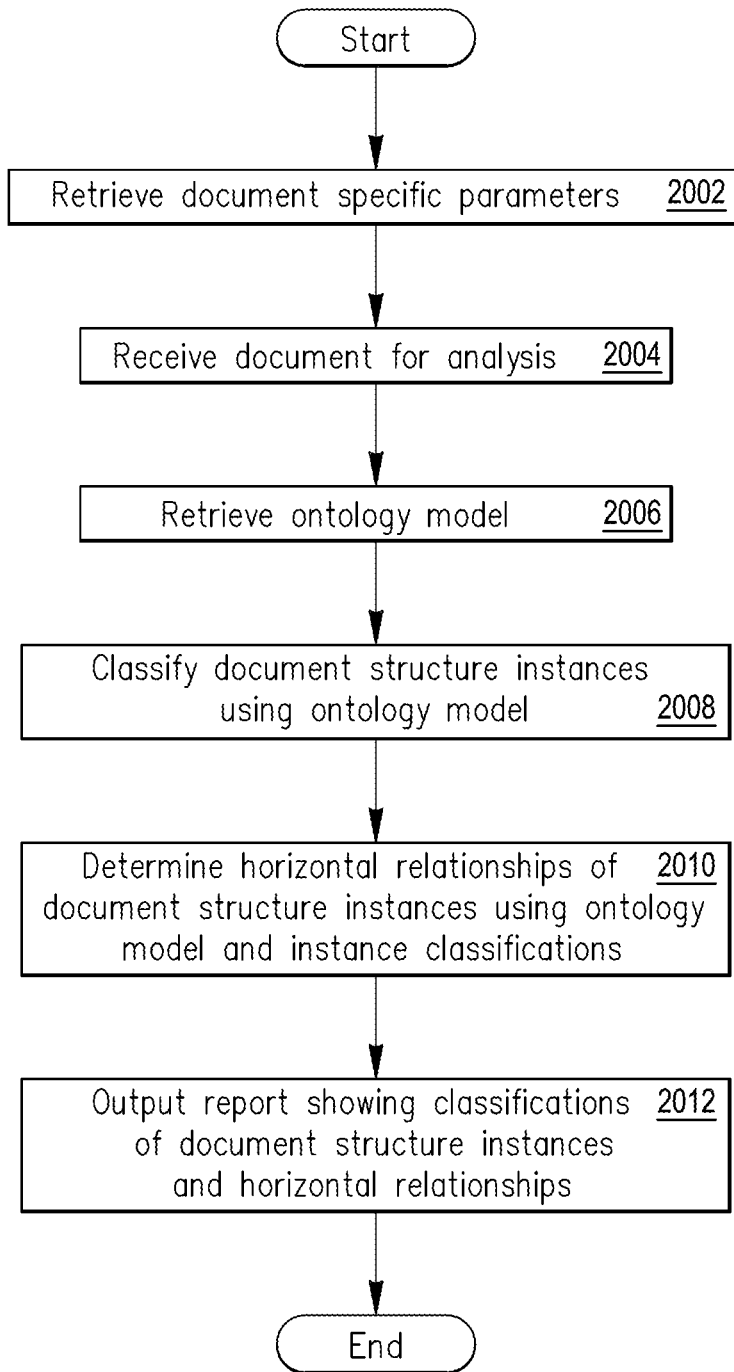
Start

Retrieve document specific parameters 2002

Receive document for analysis 2004

Retrieve ontology model 2006

Classify document structure instances using ontology model 2008

Determine horizontal relationships of 2010 document structure instances using ontology model and instance classifications

Output report showing classifications 2012 of document structure instances and horizontal relationships

End